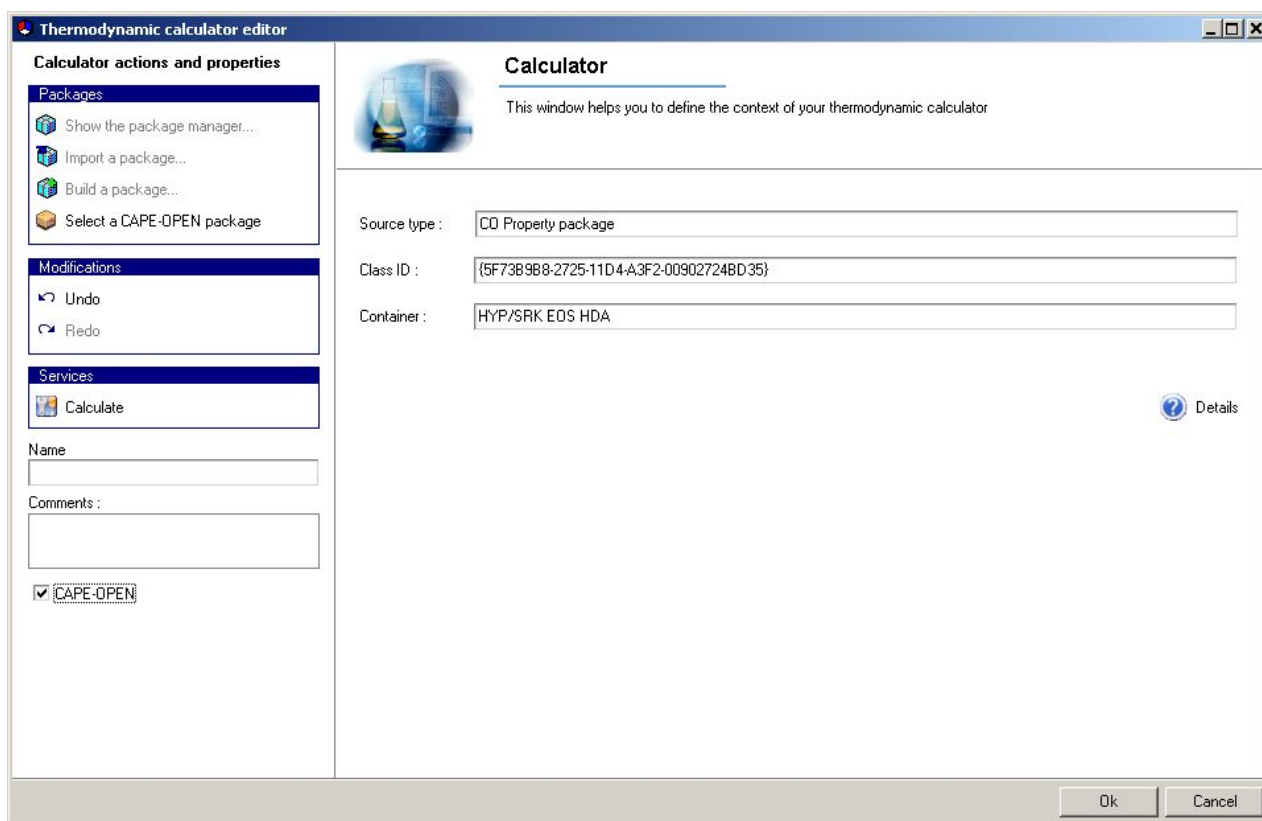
Thermodynamic calculator editor

Calculator actions and properties

Packages
Show the package manager...
Import a package...
Build a package...
Select a CAPE-OPEN package

Modifications
Undo
Redo

Services
Calculate

Name

Comments :

CAPE-OPEN

Calculator

This window helps you to define the context of your thermodynamic calculator

Source type : CO Property package

Class ID : {5F73B9B8-2725-11D4-A3F2-00902724BD35}

Container : HYP/SRK EOS HDA

Details

Ok Cancel